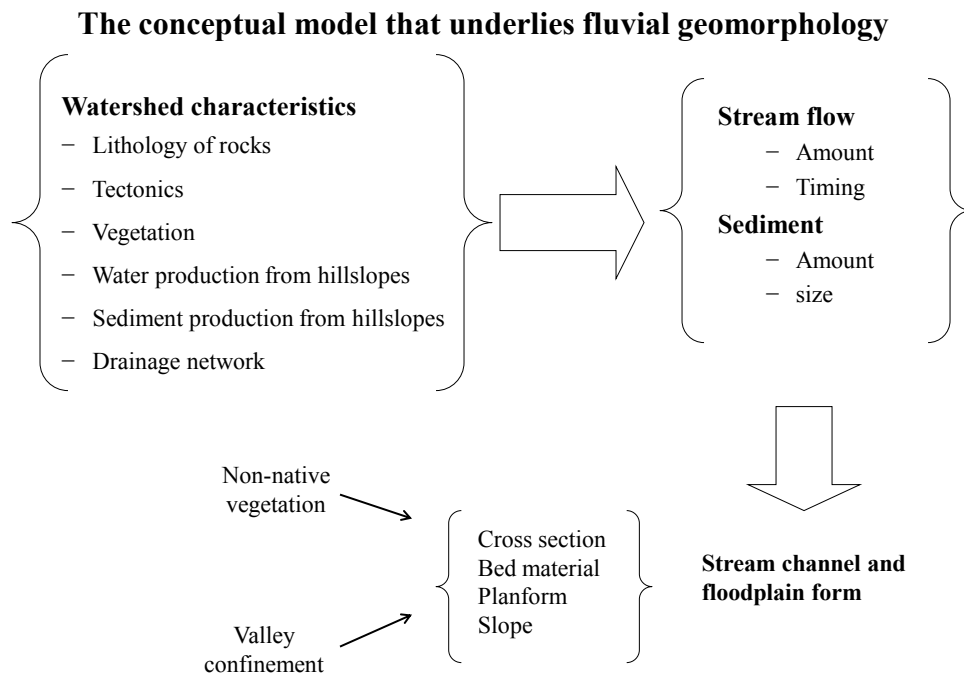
The conceptual model that underlies fluvial geomorphology

Watershed characteristics
− Lithology of rocks
− Tectonics
− Vegetation
− Water production from hillslopes
− Sediment production from hillslopes
− Drainage network

Stream flow
− Amount
− Timing
Sediment
− Amount
− size

Non-native vegetation

Valley confinement

Cross section
Bed material
Planform
Slope

Stream channel and floodplain form